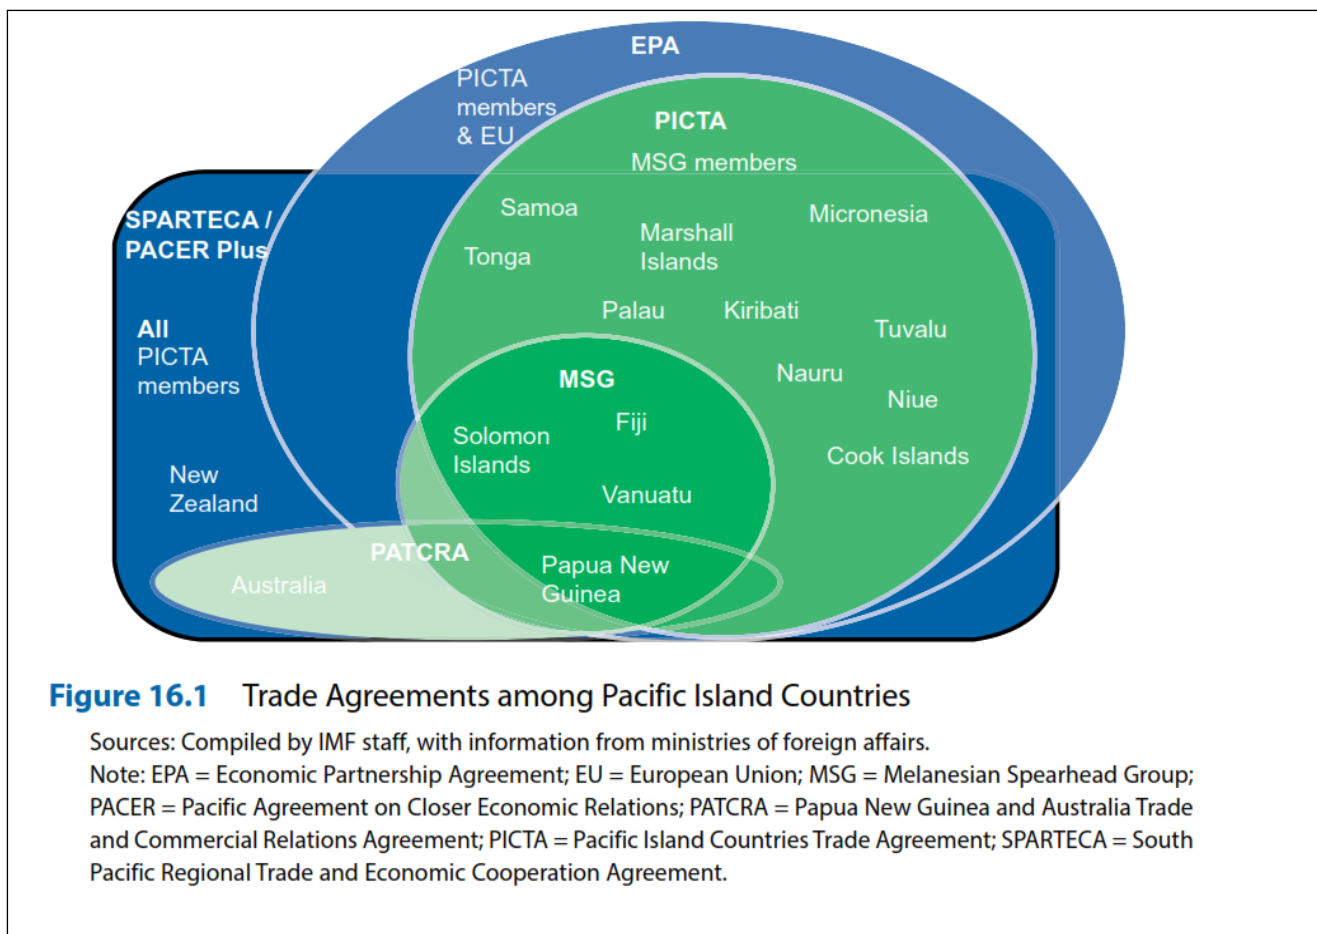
EPA

PICTA members & EU

PICTA

MSG members

SPARTECA / PACER Plus

Samoa

Tonga

Marshall Islands

Micronesia

All PICTA members

Palau

Kiribati

Tuvalu

MSG

Nauru

Niue

Solomon Islands

Fiji

Cook Islands

New Zealand

Vanuatu

PATCRA

Australia

Papua New Guinea

Figure 16.1 Trade Agreements among Pacific Island Countries

Sources: Compiled by IMF staff, with information from ministries of foreign affairs.
Note: EPA = Economic Partnership Agreement; EU = European Union; MSG = Melanesian Spearhead Group; PACER = Pacific Agreement on Closer Economic Relations; PATCRA = Papua New Guinea and Australia Trade and Commercial Relations Agreement; PICTA = Pacific Island Countries Trade Agreement; SPARTECA = South Pacific Regional Trade and Economic Cooperation Agreement.